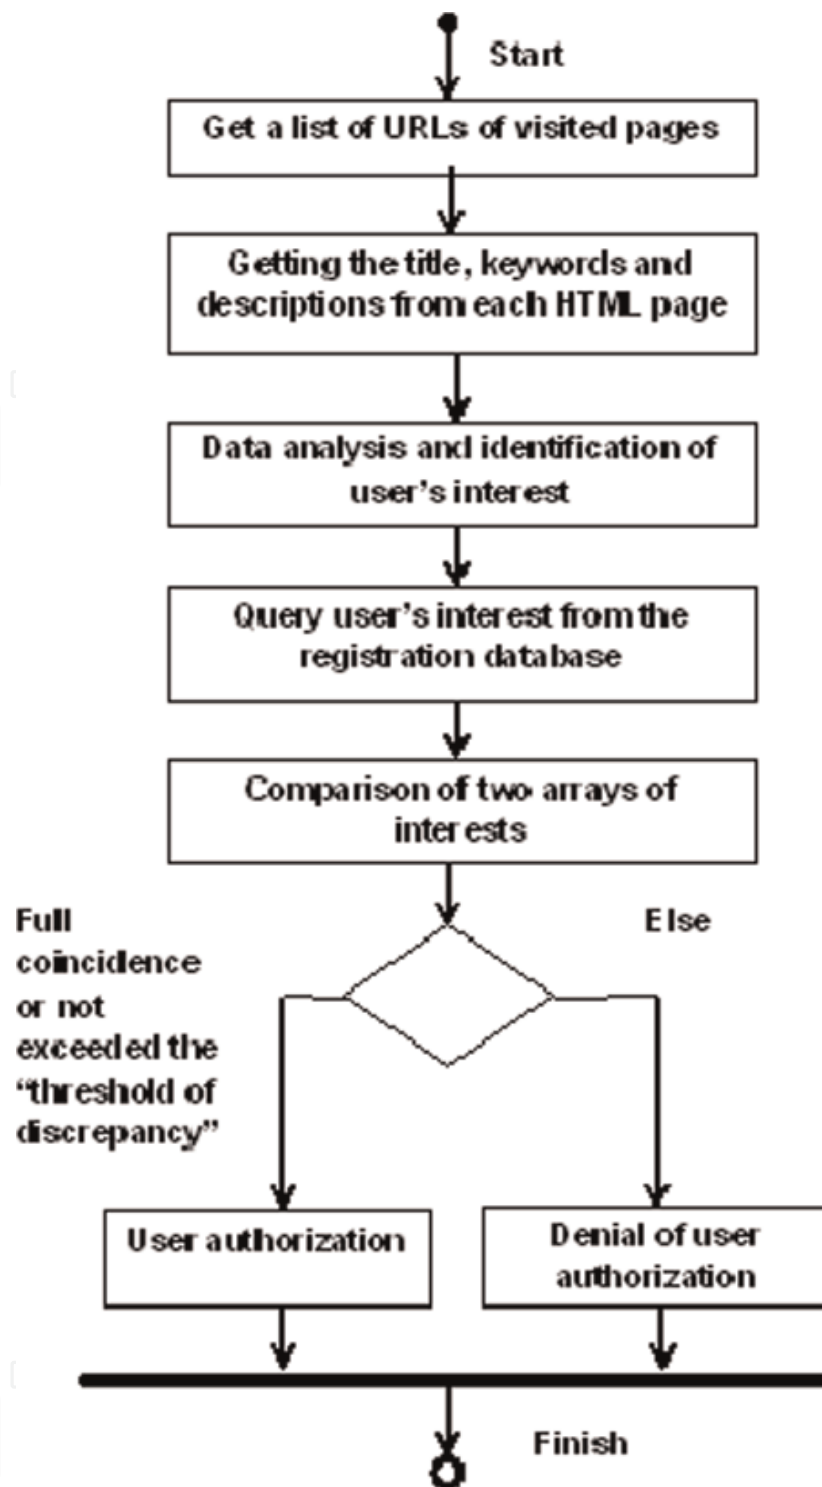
Start

Get a list of URLs of visited pages

Getting the title, keywords and descriptions from each HTML page

Data analysis and identification of user's interest

Query user's interest from the registration database

Comparison of two arrays of interests

Full coincidence or not exceeded the "threshold of discrepancy"

Else

User authorization

Denial of user authorization

Finish